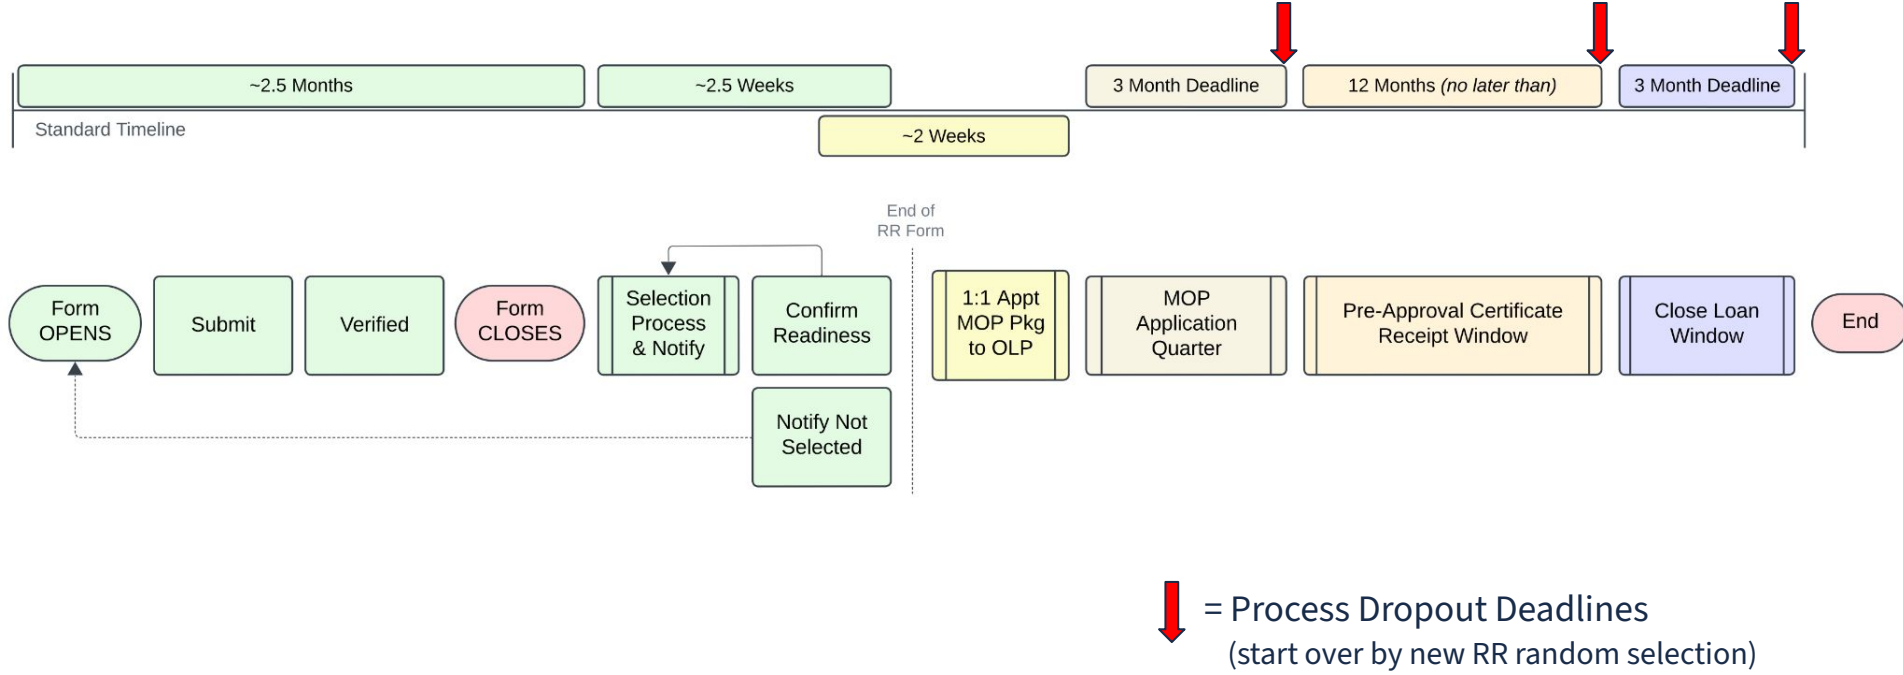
~2.5 Months

~2.5 Weeks

3 Month Deadline

12 Months *(no later than)*

3 Month Deadline

Standard Timeline

~2 Weeks

End of RR Form

Form OPENS

Submit

Verified

Form CLOSES

Selection Process & Notify

Confirm Readiness

Notify Not Selected

1:1 Appt MOP Pkg to OLP

MOP Application Quarter

Pre-Approval Certificate Receipt Window

Close Loan Window

End

= Process Dropout Deadlines
(start over by new RR random selection)